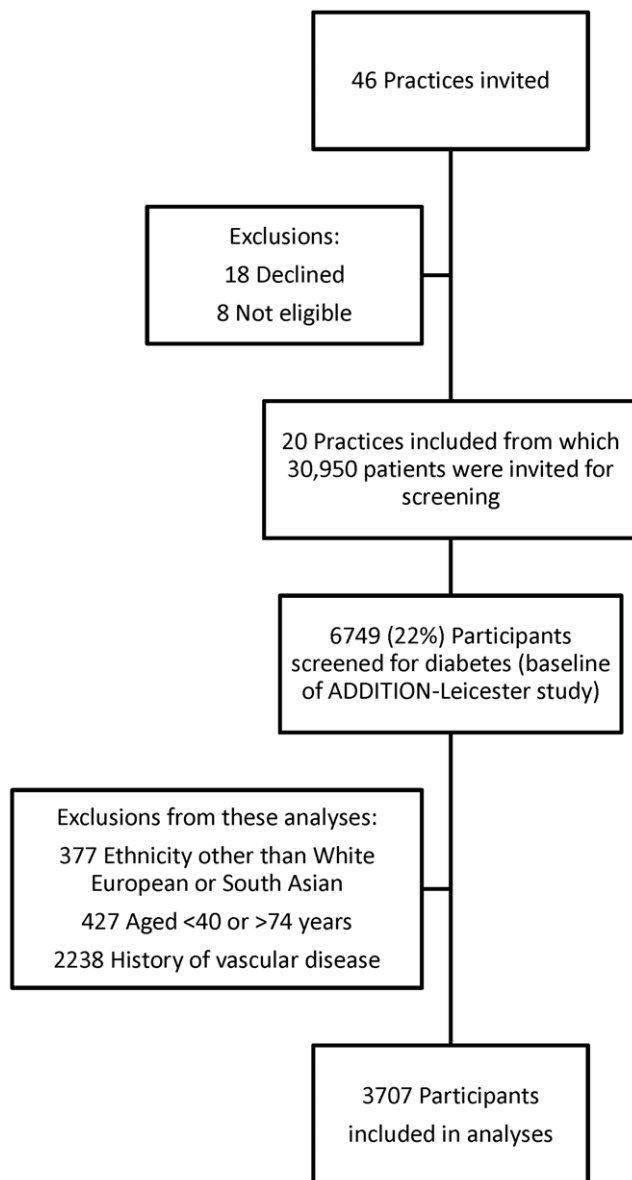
46 Practices invited

Exclusions:
18 Declined
8 Not eligible

20 Practices included from which 30,950 patients were invited for screening

6749 (22%) Participants screened for diabetes (baseline of ADDITION-Leicester study)

Exclusions from these analyses:
377 Ethnicity other than White European or South Asian
427 Aged <40 or >74 years
2238 History of vascular disease

3707 Participants included in analyses